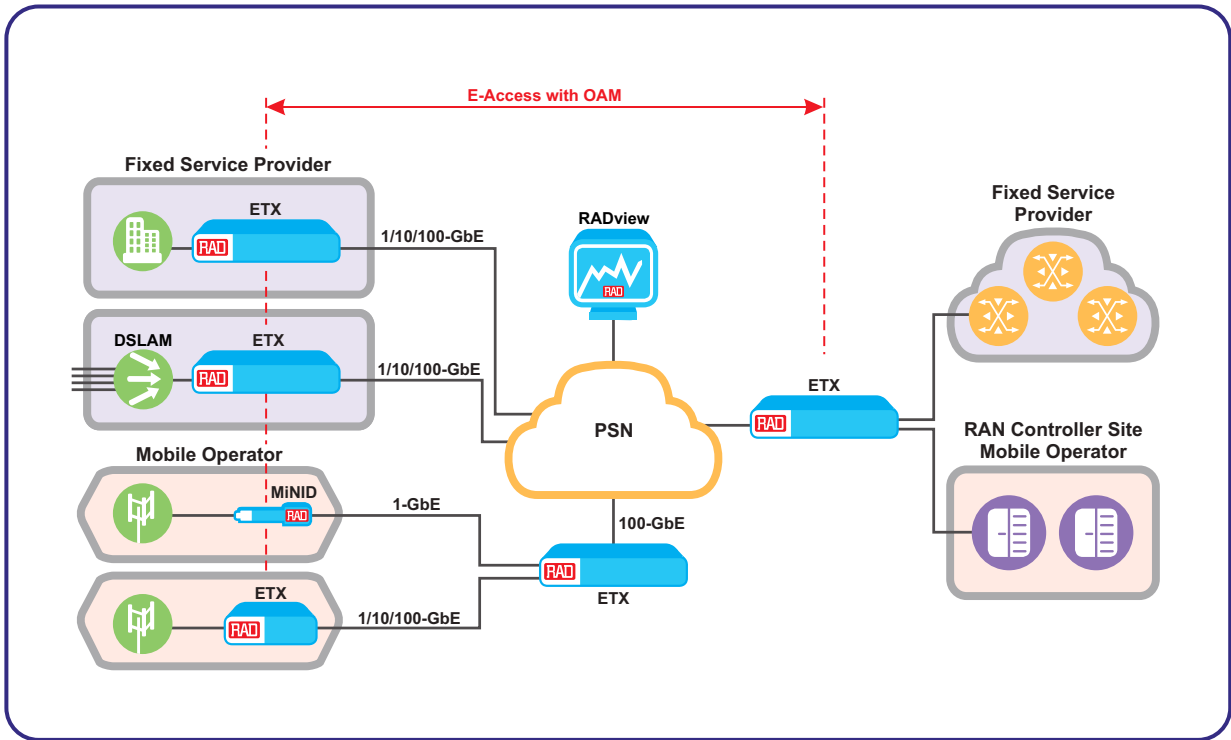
E-Access with OAM

Fixed Service Provider

ETX
RAD

1/10/100-GbE

RADview
RAD

Fixed Service Provider

DSLAM

ETX
RAD

1/10/100-GbE

PSN

ETX
RAD

RAN Controller Site
Mobile Operator

Mobile Operator

MiNID
RAD

1-GbE

100-GbE

RAD
ETX

ETX
RAD

1/10/100-GbE